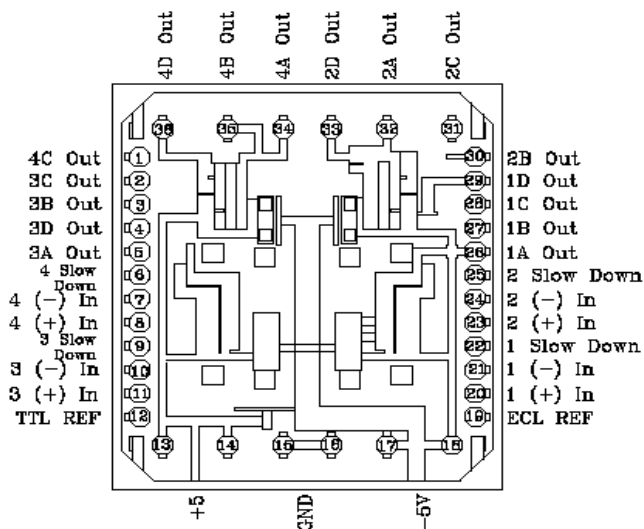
4D Out
4B Out
4A Out
2D Out
2A Out
2C Out

36
35
34
33
32
31

4C Out 1
3C Out 2
3B Out 3
3D Out 4
3A Out 5
4 Slow Down 6
4 (−) In 7
4 (+) In 8
3 Slow Down 9
3 (−) In 10
3 (+) In 11
TTL REF 12

30 2B Out
29 1D Out
28 1C Out
27 1B Out
26 1A Out
25 2 Slow Down
24 2 (−) In
23 2 (+) In
22 1 Slow Down
21 1 (−) In
20 1 (+) In
19 ECL REF

13
14
15
16
17
18

+5
GND
−5V